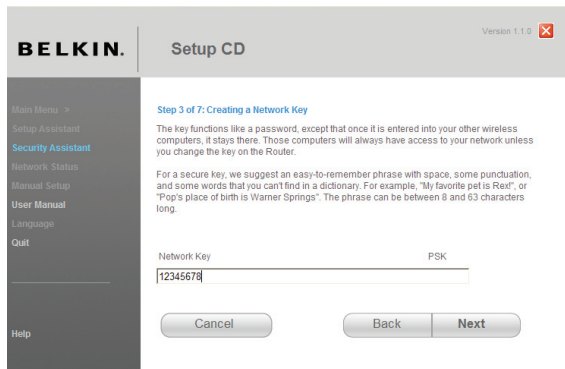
BELKIN.

Setup CD

Version 1.1.0

Main Menu >
Setup Assistant
Security Assistant
Network Status
Manual Setup
User Manual
Language
Quit

Help

Step 3 of 7: Creating a Network Key

The key functions like a password, except that once it is entered into your other wireless computers, it stays there. Those computers will always have access to your network unless you change the key on the Router.

For a secure key, we suggest an easy-to-remember phrase with space, some punctuation, and some words that you can't find in a dictionary. For example, "My favorite pet is Rex!", or "Pop's place of birth is Warner Springs". The phrase can be between 8 and 63 characters long.

Network Key

PSK

12345678

Cancel

Back

Next